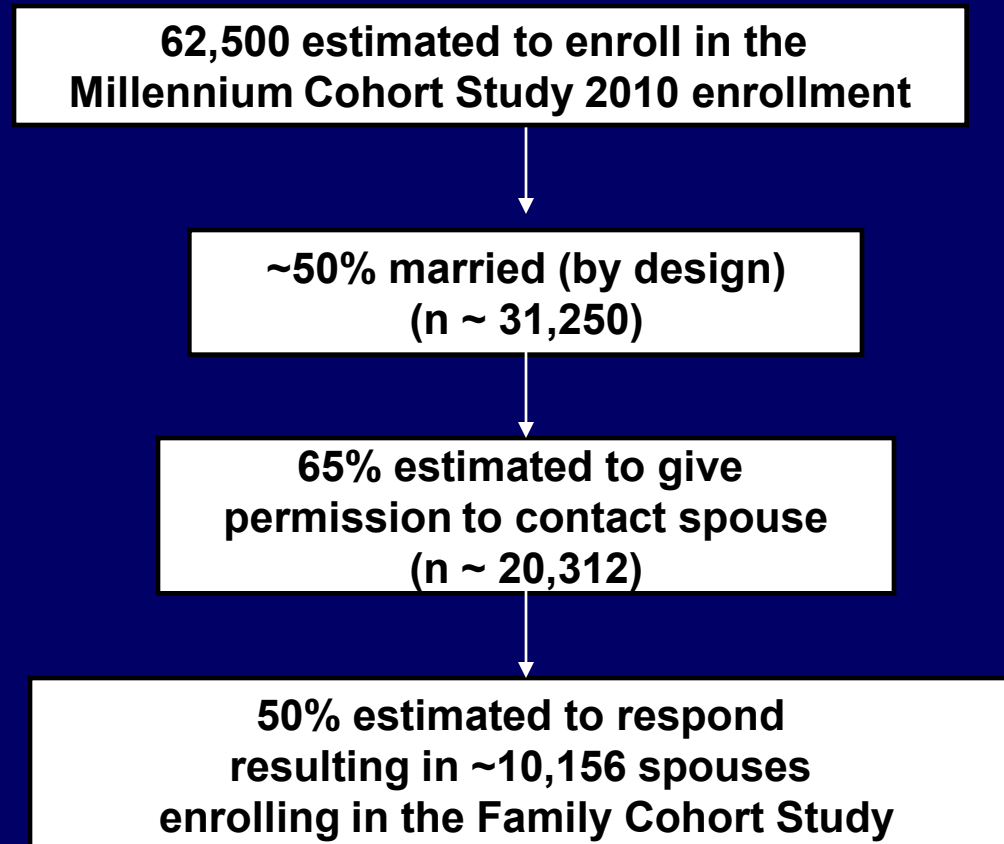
62,500 estimated to enroll in the Millennium Cohort Study 2010 enrollment

~50% married (by design) (n ~ 31,250)

65% estimated to give permission to contact spouse (n ~ 20,312)

50% estimated to respond resulting in ~10,156 spouses enrolling in the Family Cohort Study